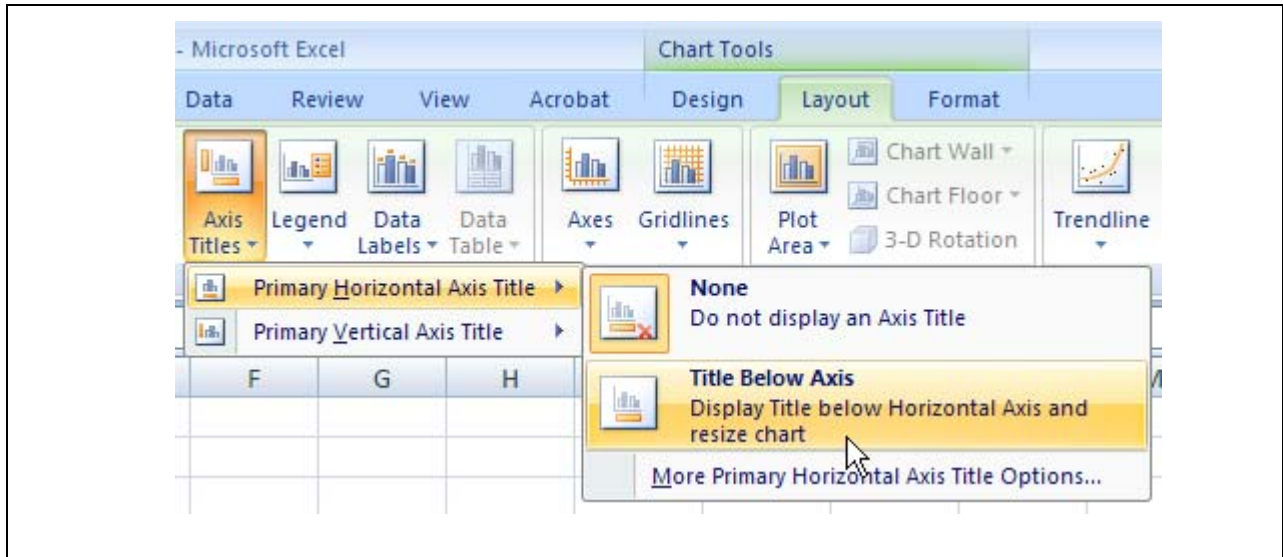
- Microsoft Excel

Chart Tools

Data Review View Acrobat Design Layout Format

Axis Titles ▾ Legend ▾ Data Labels ▾ Data Table ▾ Axes ▾ Gridlines ▾ Plot Area ▾ Chart Wall ▾ Chart Floor ▾ 3-D Rotation Trendline ▾

Primary Horizontal Axis Title ▸

Primary Vertical Axis Title ▸

F G H

None
Do not display an Axis Title

Title Below Axis
Display Title below Horizontal Axis and resize chart

More Primary Horizontal Axis Title Options...